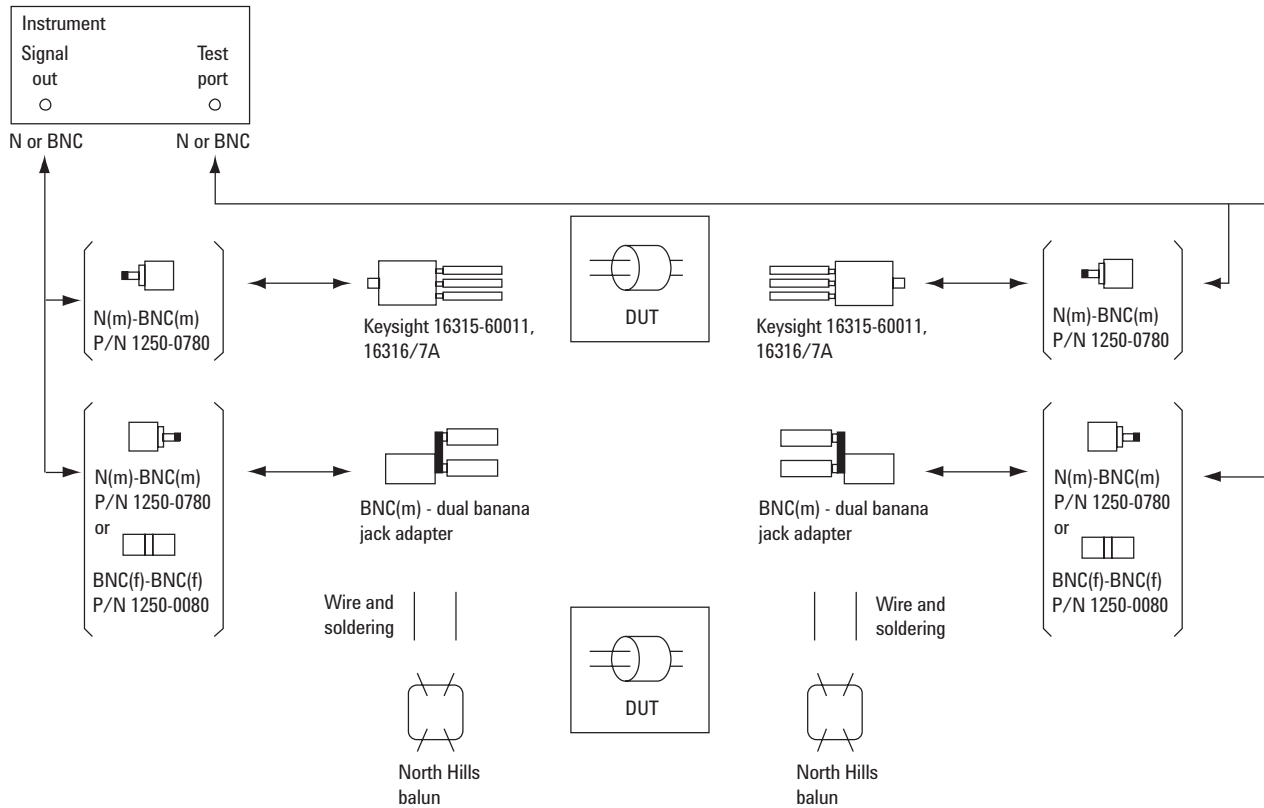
Instrument

Signal out

Test port

N or BNC

N or BNC

N(m)-BNC(m)
P/N 1250-0780

Keysight 16315-60011, 16316/7A

DUT

Keysight 16315-60011, 16316/7A

N(m)-BNC(m)
P/N 1250-0780

N(m)-BNC(m)
P/N 1250-0780
or
BNC(f)-BNC(f)
P/N 1250-0080

BNC(m) - dual banana jack adapter

BNC(m) - dual banana jack adapter

N(m)-BNC(m)
P/N 1250-0780
or
BNC(f)-BNC(f)
P/N 1250-0080

Wire and soldering

Wire and soldering

DUT

North Hills balun

North Hills balun